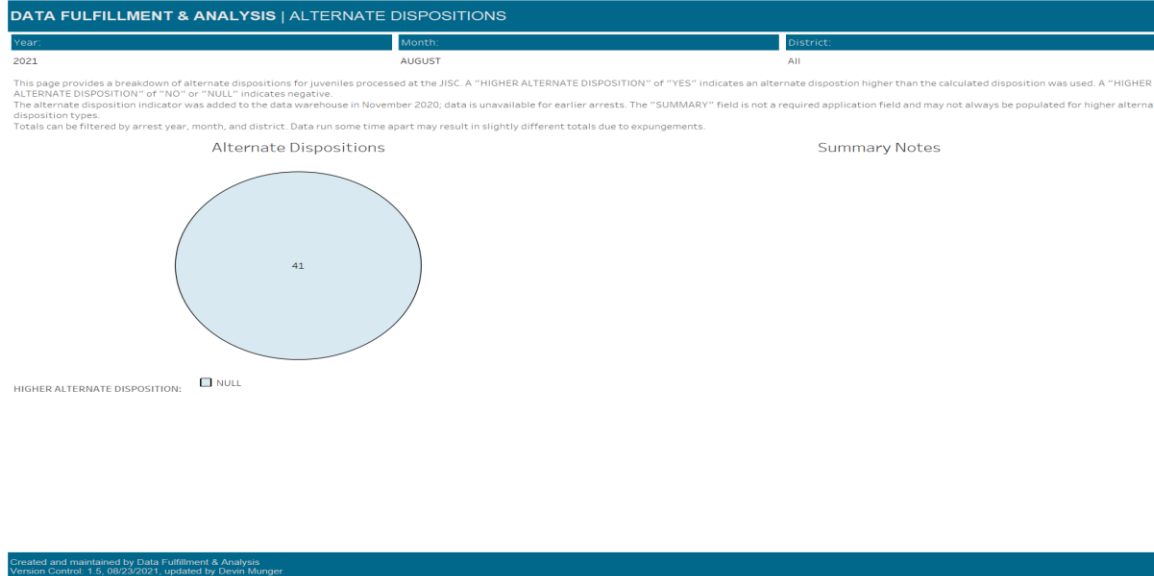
DATA FULFILLMENT & ANALYSIS | ALTERNATE DISPOSITIONS

Year:
2021

Month:
AUGUST

District:
All

This page provides a breakdown of alternate dispositions for juveniles processed at the JISC. A "HIGHER ALTERNATE DISPOSITION" of "YES" indicates an alternate dispostion higher than the calculated disposition was used. A "HIGHER ALTERNATE DISPOSITION" of "NO" or "NULL" indicates negative.
The alternate disposition indicator was added to the data warehouse in November 2020; data is unavailable for earlier arrests. The "SUMMARY" field is not a required application field and may not always be populated for higher alterna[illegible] disposition types.
Totals can be filtered by arrest year, month, and district. Data run some time apart may result in slightly different totals due to expungements.

Alternate Dispositions

41

HIGHER ALTERNATE DISPOSITION:
NULL

Summary Notes

Created and maintained by Data Fulfillment & Analysis
Version Control: 1.5, 08/23/2021, updated by Devin Munger